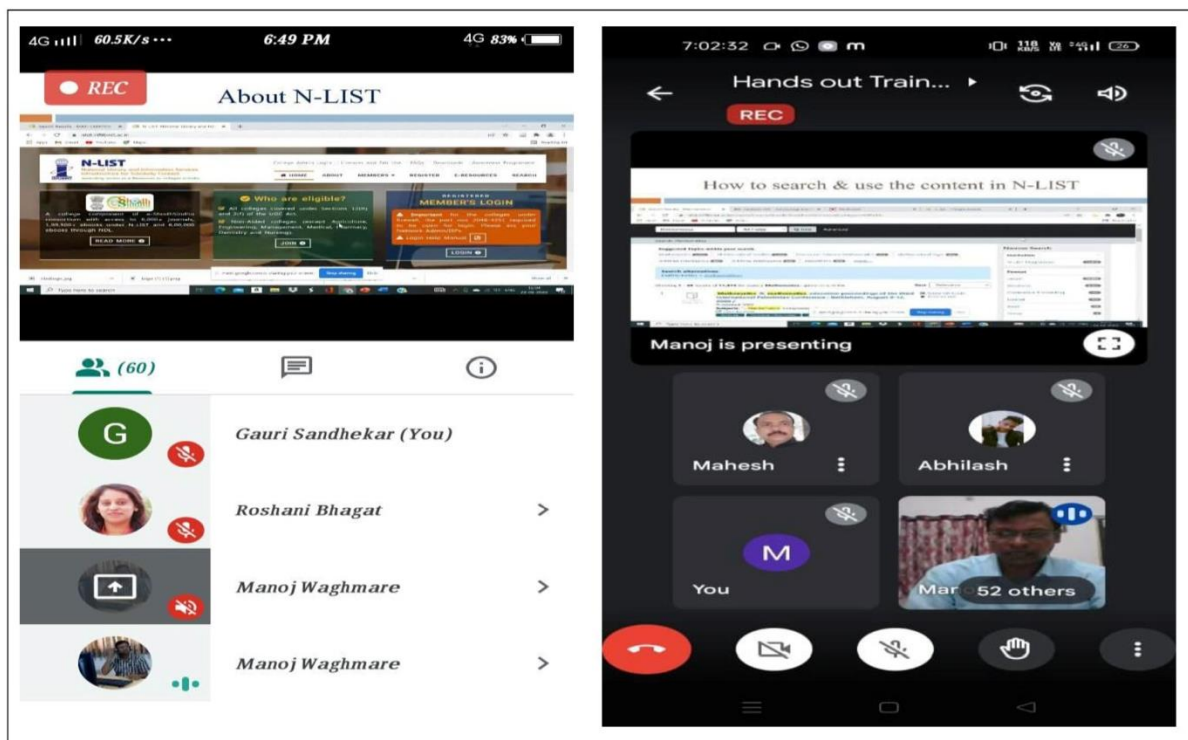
4G 60.5K/s ··· 6:49 PM 4G 83%

REC

About N-LIST

N-LIST

HOME ABOUT MEMBERS REGISTER E-RESOURCES SEARCH

Who are eligible?

REGISTERED MEMBER'S LOGIN

READ MORE

JOIN

LOGIN

(60)

G

Gauri Sandhekar (You)

Roshani Bhagat

Manoj Waghmare

Manoj Waghmare

7:02:32

Hands out Train...

REC

How to search & use the content in N-LIST

Manoj is presenting

Mahesh

Abhilash

M

You

Mar 52 others